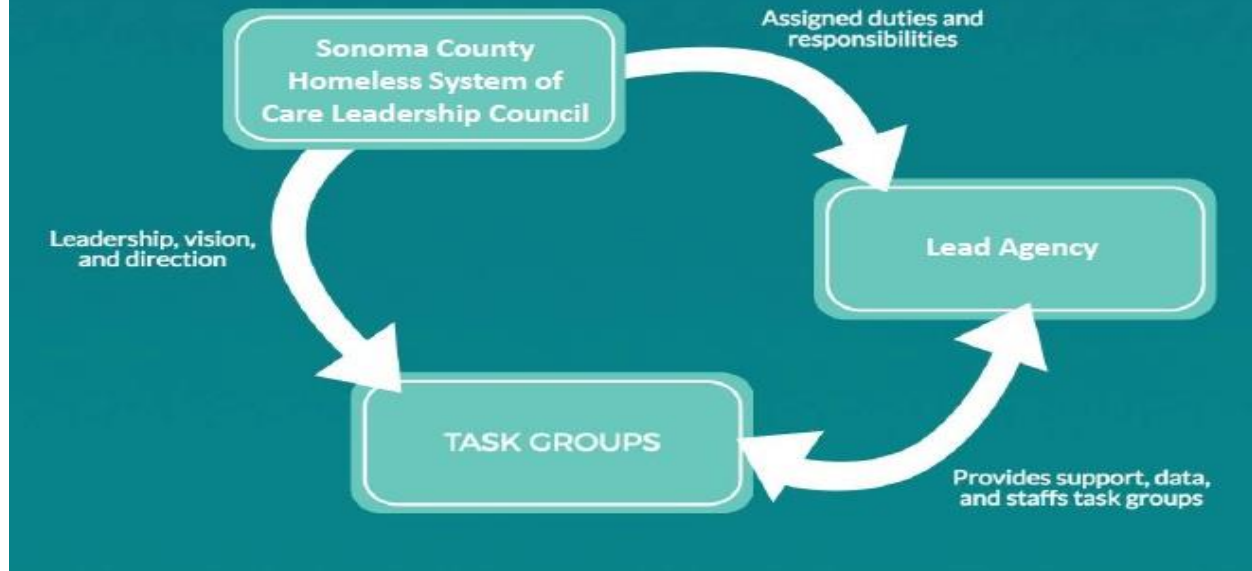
Sonoma County Homeless System of Care Leadership Council

Assigned duties and responsibilities

Lead Agency

Leadership, vision, and direction

TASK GROUPS

Provides support, data, and staffs task groups